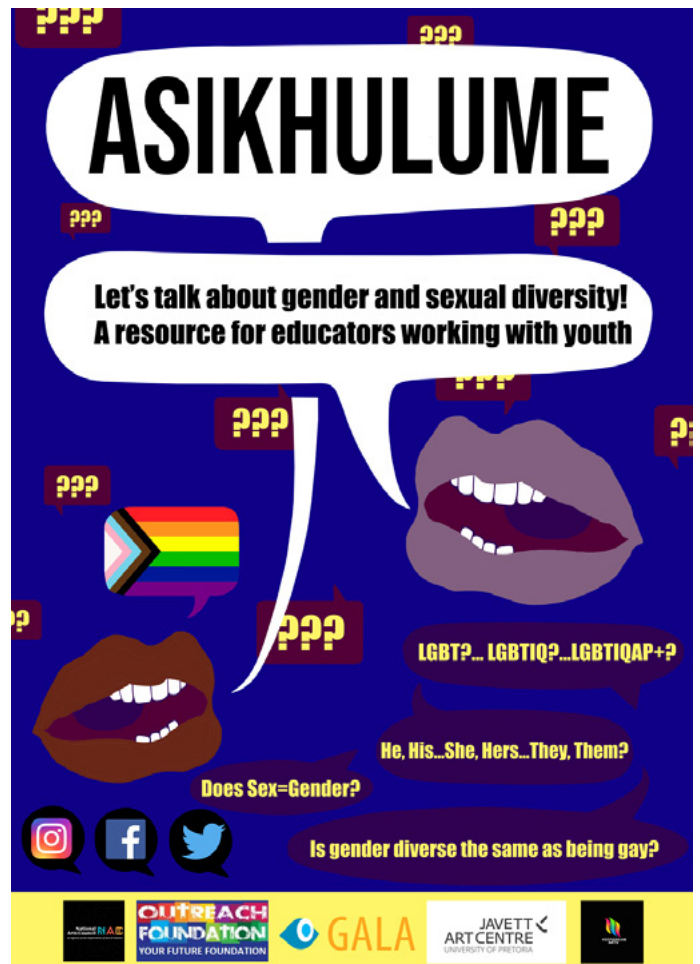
???

???

ASIKHULUME

???

???

Let's talk about gender and sexual diversity! A resource for educators working with youth

???

???

?

???

???

?

???

LGBT?... LGBTIQ?...LGBTIQAP+?

He, His...She, Hers...They, Them?

Does Sex=Gender?

Is gender diverse the same as being gay?

National Arts Council NAC

OUTREACH FOUNDATION YOUR FUTURE FOUNDATION

GALA

JAVETT ART CENTRE UNIVERSITY OF PRETORIA

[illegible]